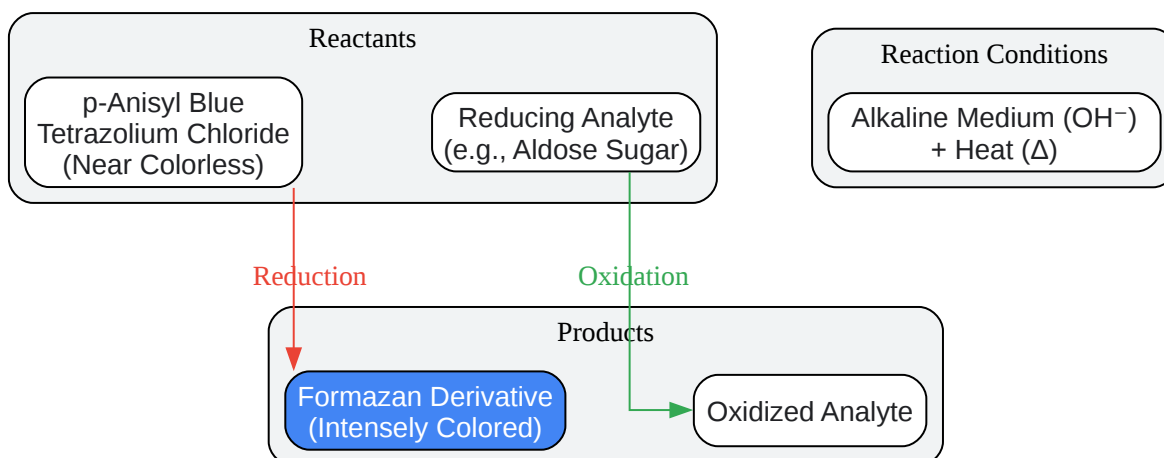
Reactants

p-Anisyl Blue Tetrazolium Chloride (Near Colorless)

Reducing Analyte (e.g., Aldose Sugar)

Reaction Conditions

Alkaline Medium ($OH^-$) + Heat ($\Delta$)

Reduction

Oxidation

Products

Formazan Derivative (Intensely Colored)

Oxidized Analyte